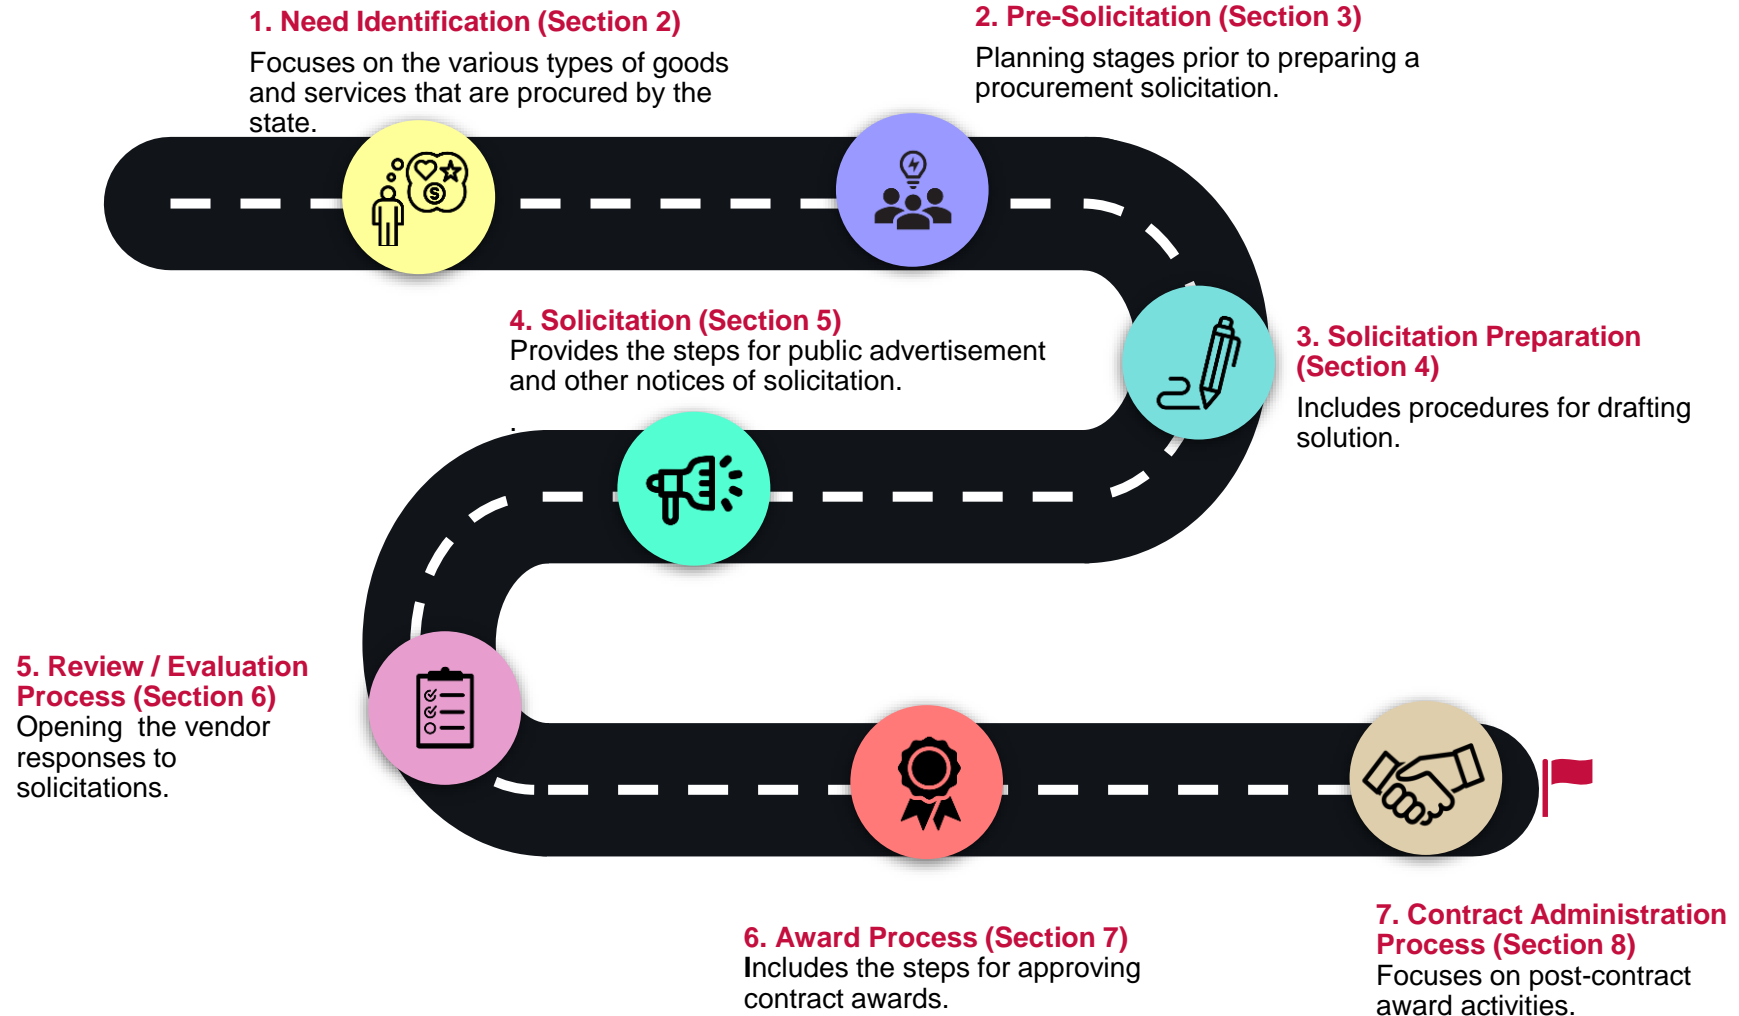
1. Need Identification (Section 2)
Focuses on the various types of goods and services that are procured by the state.

2. Pre-Solicitation (Section 3)
Planning stages prior to preparing a procurement solicitation.

4. Solicitation (Section 5)
Provides the steps for public advertisement and other notices of solicitation.
.

3. Solicitation Preparation (Section 4)
Includes procedures for drafting solution.

5. Review / Evaluation Process (Section 6)
Opening the vendor responses to solicitations.

6. Award Process (Section 7)
Includes the steps for approving contract awards.

7. Contract Administration Process (Section 8)
Focuses on post-contract award activities.